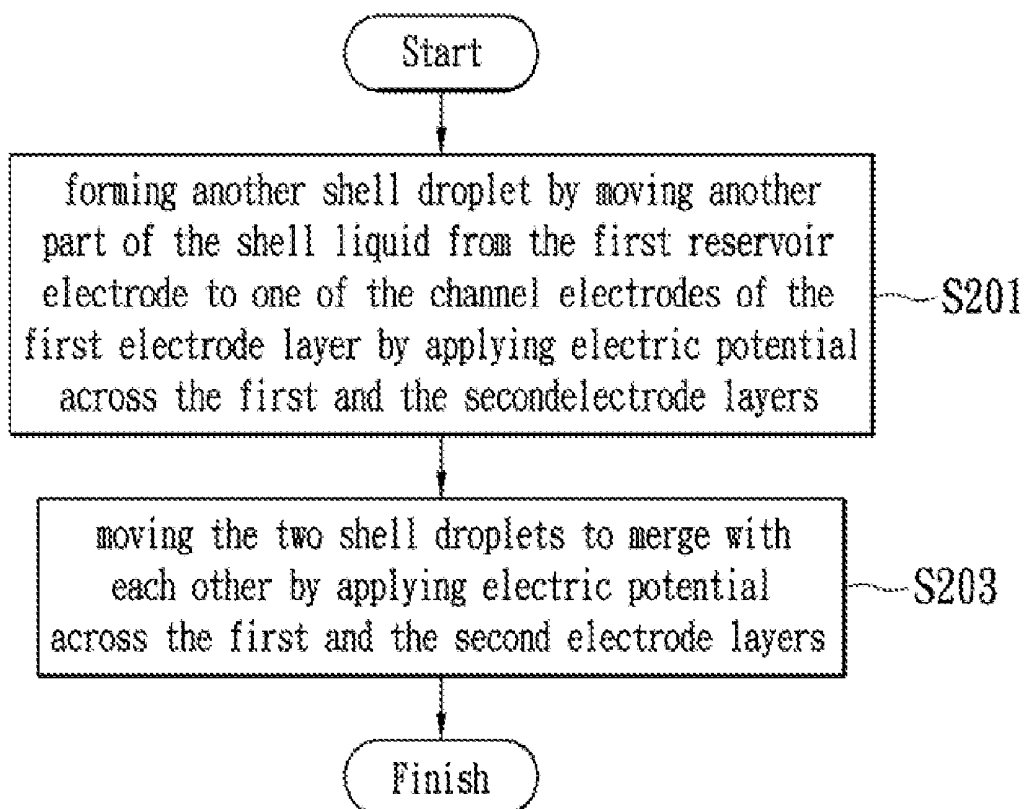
Start

forming another shell droplet by moving another part of the shell liquid from the first reservoir electrode to one of the channel electrodes of the first electrode layer by applying electric potential across the first and the secondelectrode layers

S201

moving the two shell droplets to merge with each other by applying electric potential across the first and the second electrode layers

S203

Finish